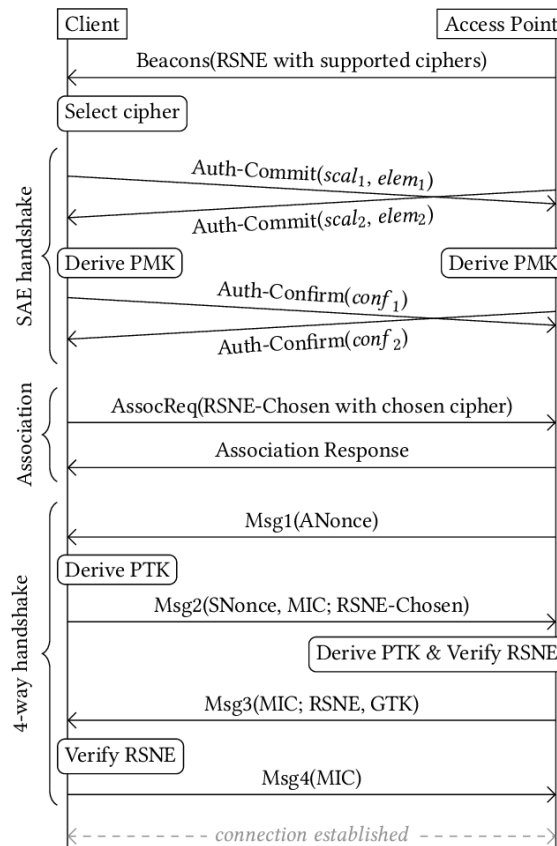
Client

Access Point

Beacons(RSNE with supported ciphers)

Select cipher

SAE handshake

Auth-Commit($scal_1$, $elem_1$)

Auth-Commit($scal_2$, $elem_2$)

Derive PMK

Derive PMK

Auth-Confirm($conf_1$)

Auth-Confirm($conf_2$)

Association

AssocReq(RSNE-Chosen with chosen cipher)

Association Response

4-way handshake

Msg1(ANonce)

Derive PTK

Msg2(SNonce, MIC; RSNE-Chosen)

Derive PTK & Verify RSNE

Msg3(MIC; RSNE, GTK)

Verify RSNE

Msg4(MIC)

connection established